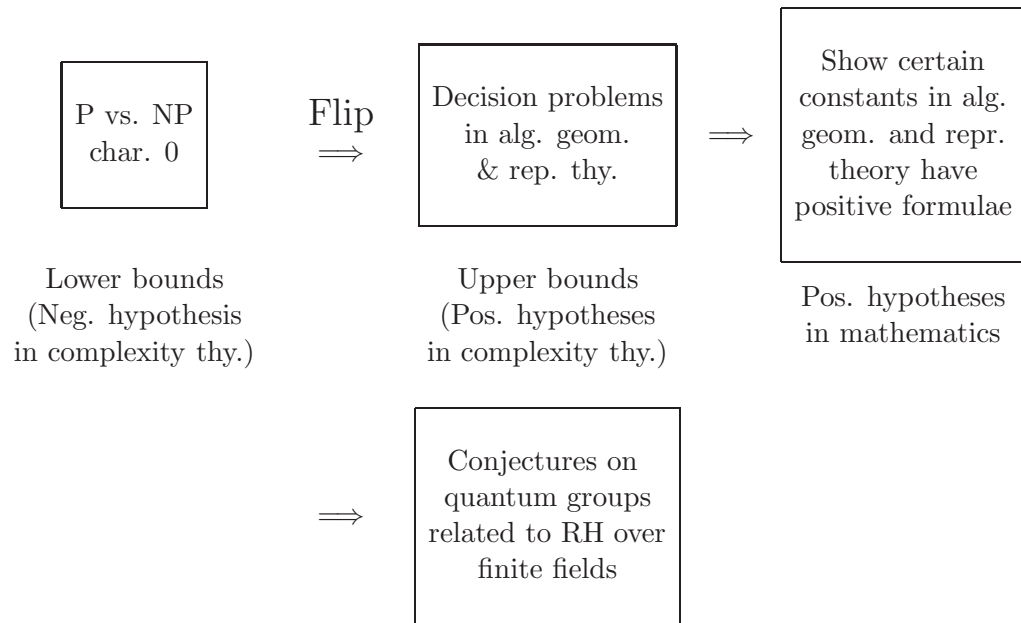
P vs. NP
char. 0

Flip
$\Longrightarrow$

Decision problems
in alg. geom.
& rep. thy.

$\Longrightarrow$

Show certain
constants in alg.
geom. and repr.
theory have
positive formulae

Lower bounds
(Neg. hypothesis
in complexity thy.)

Upper bounds
(Pos. hypotheses
in complexity thy.)

Pos. hypotheses
in mathematics

$\Longrightarrow$

Conjectures on
quantum groups
related to RH over
finite fields